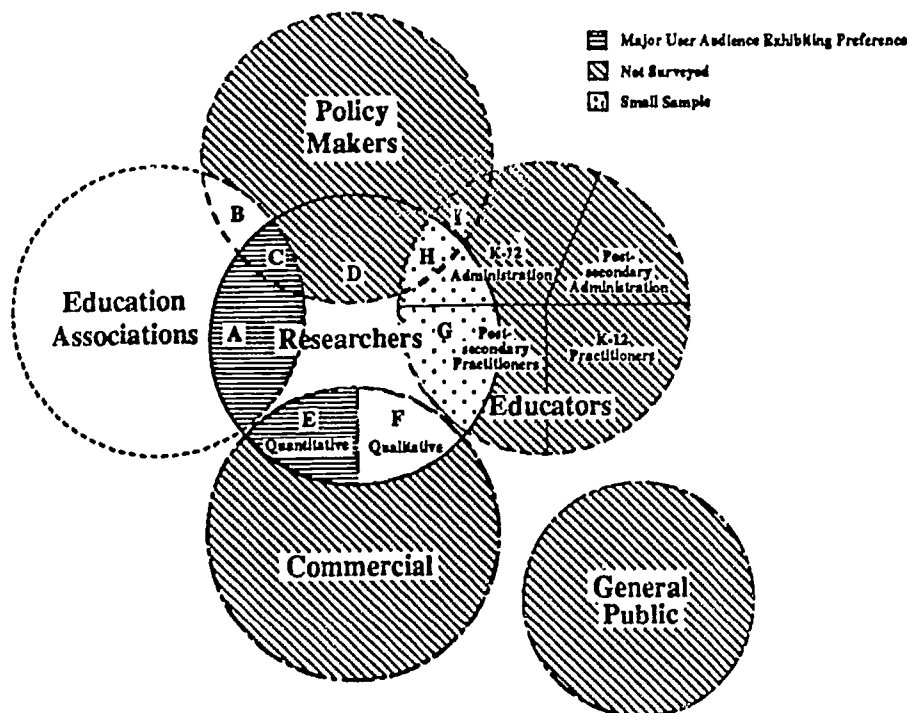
Major User Audience Exhibiting Preference
Not Surveyed
Small Sample

Policy Makers

B

C

D

I

H

K-12 Administration

Post-secondary Administration

Education Associations

A

Researchers

G

Post-secondary Practitioners

K-12 Practitioners

Educators

E

Quantitative

F

Qualitative

Commercial

General Public